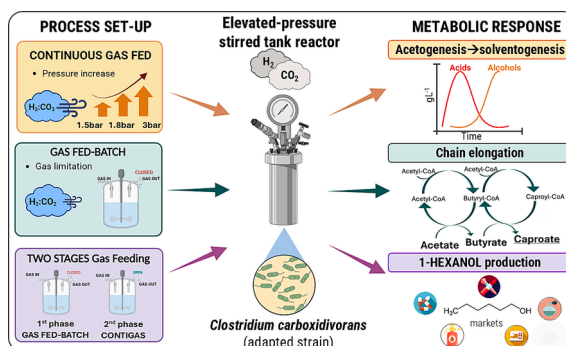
PROCESS SET-UP

CONTINUOUS GAS FED

• Pressure increase

$H_2CO_2$

1.5bar 1.8bar 3bar

GAS FED-BATCH

• Gas limitation

$H_2CO_2$

GAS IN CLOSED GAS OUT

TWO STAGES Gas Feeding

GAS IN CLOSED GAS OUT

GAS IN OPEN GAS OUT

1st phase GAS FED-BATCH

2nd phase CONTIGAS

Elevated-pressure stirred tank reactor

$H_2$ $CO_2$

Clostridium carboxidivorans (adapted strain)

METABOLIC RESPONSE

Acetogenesis→solventogenesis

Acids Alcohols

$gL^{-1}$

Time

Chain elongation

Acetyl-CoA Acetyl-CoA

Acetyl-CoA Butyryl-CoA Caproyl-CoA

Acetate Butyrate Caproate

1-HEXANOL production

$H_3C$ OH

markets